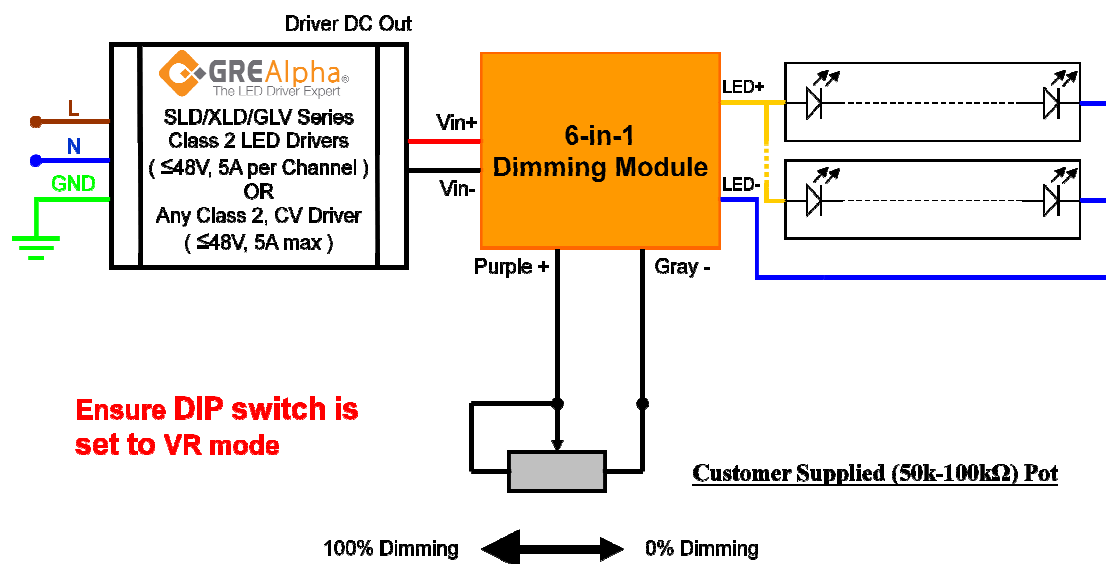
Driver DC Out

GREAlpha®
The LED Driver Expert

SLD/XLD/GLV Series
Class 2 LED Drivers
( ≤48V, 5A per Channel )
OR
Any Class 2, CV Driver
( ≤48V, 5A max )

L
N
GND

Vin+
Vin-

6-in-1
Dimming Module

LED+
LED-

Purple +
Gray -

Ensure DIP switch is set to VR mode

Customer Supplied (50k-100kΩ) Pot

100% Dimming
0% Dimming